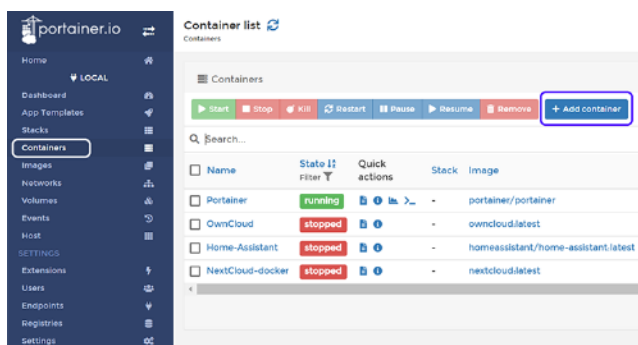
portainer.io

Home
LOCAL
Dashboard
App Templates
Stacks
Containers
Images
Networks
Volumes
Events
Host
SETTINGS
Extensions
Users
Endpoints
Registries
Settings

Container list
Containers

Containers

Start | Stop | Kill | Restart | Pause | Resume | Remove | + Add container

Search...

| Name | State Filter | Quick actions | Stack | Image |
|---|---|---|---|---|
| Portainer | running | | - | portainer/portainer |
| OwnCloud | stopped | | - | owncloud:latest |
| Home-Assistant | stopped | | - | homeassistant/home-assistant:latest |
| NextCloud-docker | stopped | | - | nextcloud:latest |